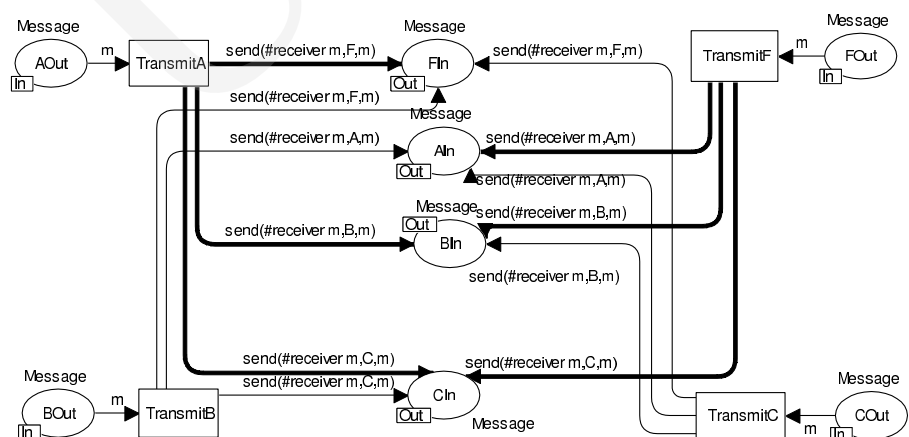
Message
AOut
In
m
TransmitA
send(#receiver m,F,m)
Message
FIn
Out
send(#receiver m,F,m)
TransmitF
m
Message
FOut
In
send(#receiver m,F,m)
Message
send(#receiver m,A,m)
AIn
Out
send(#receiver m,A,m)
send(#receiver m,A,m)
Message
Out
send(#receiver m,B,m)
send(#receiver m,B,m)
BIn
send(#receiver m,B,m)
send(#receiver m,C,m)
send(#receiver m,C,m)
Message
BOut
In
m
TransmitB
send(#receiver m,C,m)
CIn
Out
Message
TransmitC
m
Message
COut
In